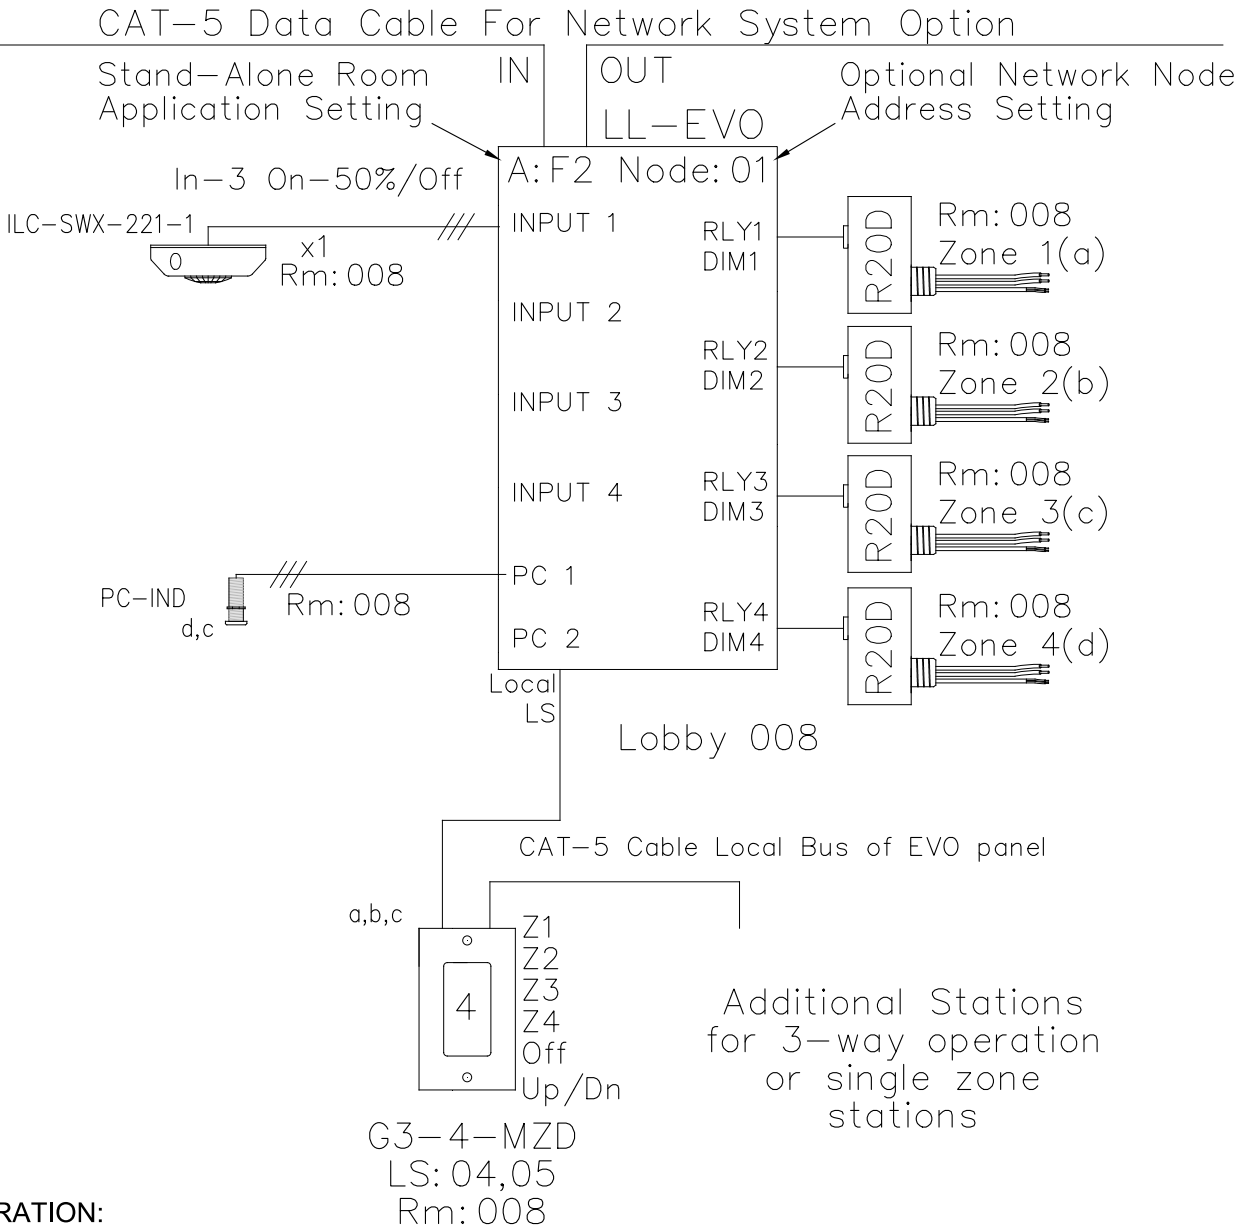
CAT-5 Data Cable For Network System Option

Stand-Alone Room Application Setting

IN

OUT

Optional Network Node Address Setting

LL-EVO

A: F2 Node: 01

In-3 On-50%/Off

ILC-SWX-221-1

0

x1
Rm: 008

INPUT 1

INPUT 2

INPUT 3

INPUT 4

PC 1

PC 2

RLY1
DIM1

RLY2
DIM2

RLY3
DIM3

RLY4
DIM4

R20D

Rm: 008
Zone 1(a)

R20D

Rm: 008
Zone 2(b)

R20D

Rm: 008
Zone 3(c)

R20D

Rm: 008
Zone 4(d)

PC-IND
d,c

Rm: 008

Local
LS

Lobby 008

CAT-5 Cable Local Bus of EVO panel

a,b,c

4

Z1
Z2
Z3
Z4
Off
Up/Dn

Additional Stations for 3-way operation or single zone stations

G3-4-MZD
LS: 04,05
Rm: 008

RATION: